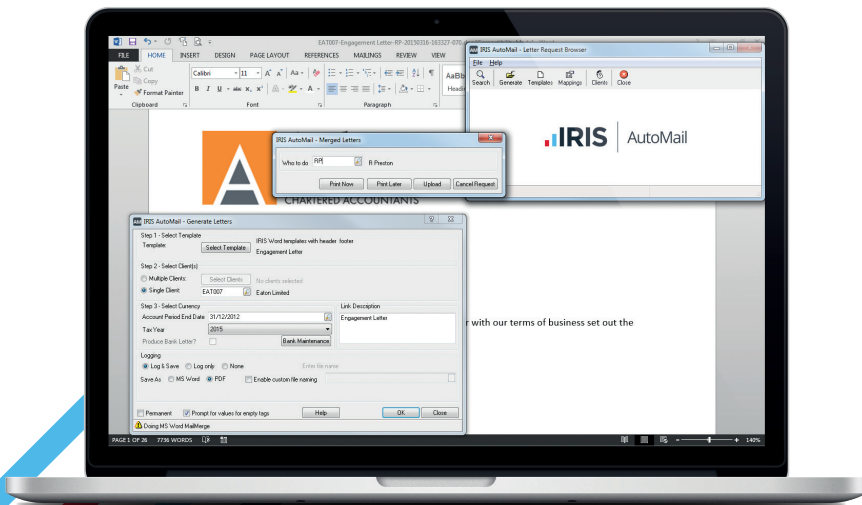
EAT007-Engagement Letter-RP-20150316-163327-070

FILE HOME INSERT DESIGN PAGE LAYOUT REFERENCES MAILINGS REVIEW VIEW

Cut
Copy
Paste
Format Painter
Clipboard

Calibri 11
Font

Paragraph

AaBb
Headi

IRIS AutoMail - Letter Request Browser

File Help

Search Generate Templates Mappings Clients Close

IRIS | AutoMail

IRIS AutoMail - Merged Letters

Who to do RP R Preston

Print Now Print Later Upload Cancel Request

CHARTERED ACCOUNTANTS

IRIS AutoMail - Generate Letters

Step 1 - Select Template
Template: Select Template IRIS Word templates with header footer
Engagement Letter

Step 2 - Select Client(s)
Multiple Clients: Select Clients No clients selected
Single Client: EAT007 Eaton Limited

Step 3 - Select Currency
Account Period End Date 31/12/2012
Tax Year 2015
Produce Bank Letter? Bank Maintenance

Link Description
Engagement Letter

Logging
Log & Save Log only None Enter file name

Save As MS Word PDF Enable custom file naming

Permanent Prompt for values for empty tags Help OK Close

Doing MS Word MailMerge

r with our terms of business set out the

PAGE 1 OF 26 7736 WORDS

140%